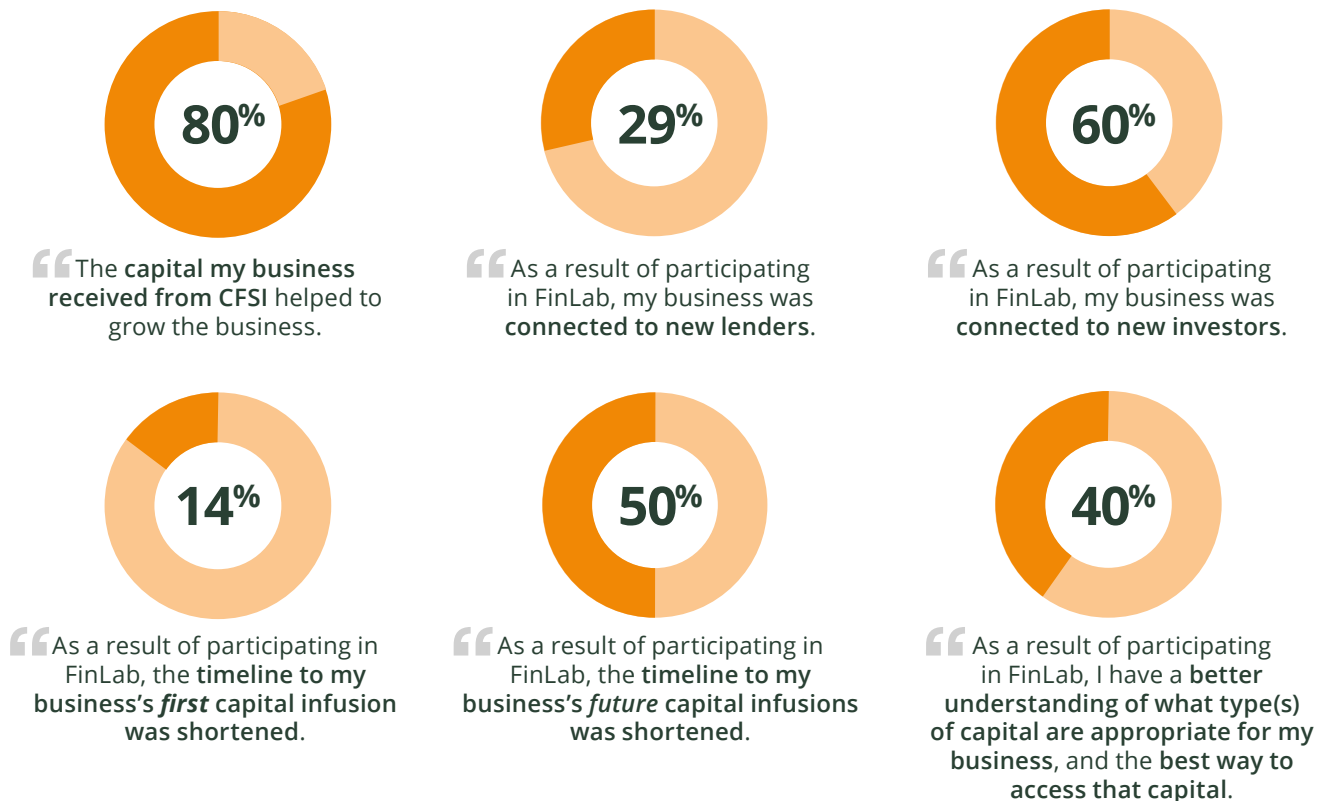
80%

"The **capital my business received from CFSI** helped to grow the business.

29%

"As a result of participating in FinLab, my business was **connected to new lenders**.

60%

"As a result of participating in FinLab, my business was **connected to new investors**.

14%

"As a result of participating in FinLab, the **timeline to my business's *first* capital infusion was shortened**.

50%

"As a result of participating in FinLab, the **timeline to my business's *future* capital infusions was shortened**.

40%

"As a result of participating in FinLab, I have a **better understanding of what type(s) of capital are appropriate for my business**, and the **best way to access that capital**.